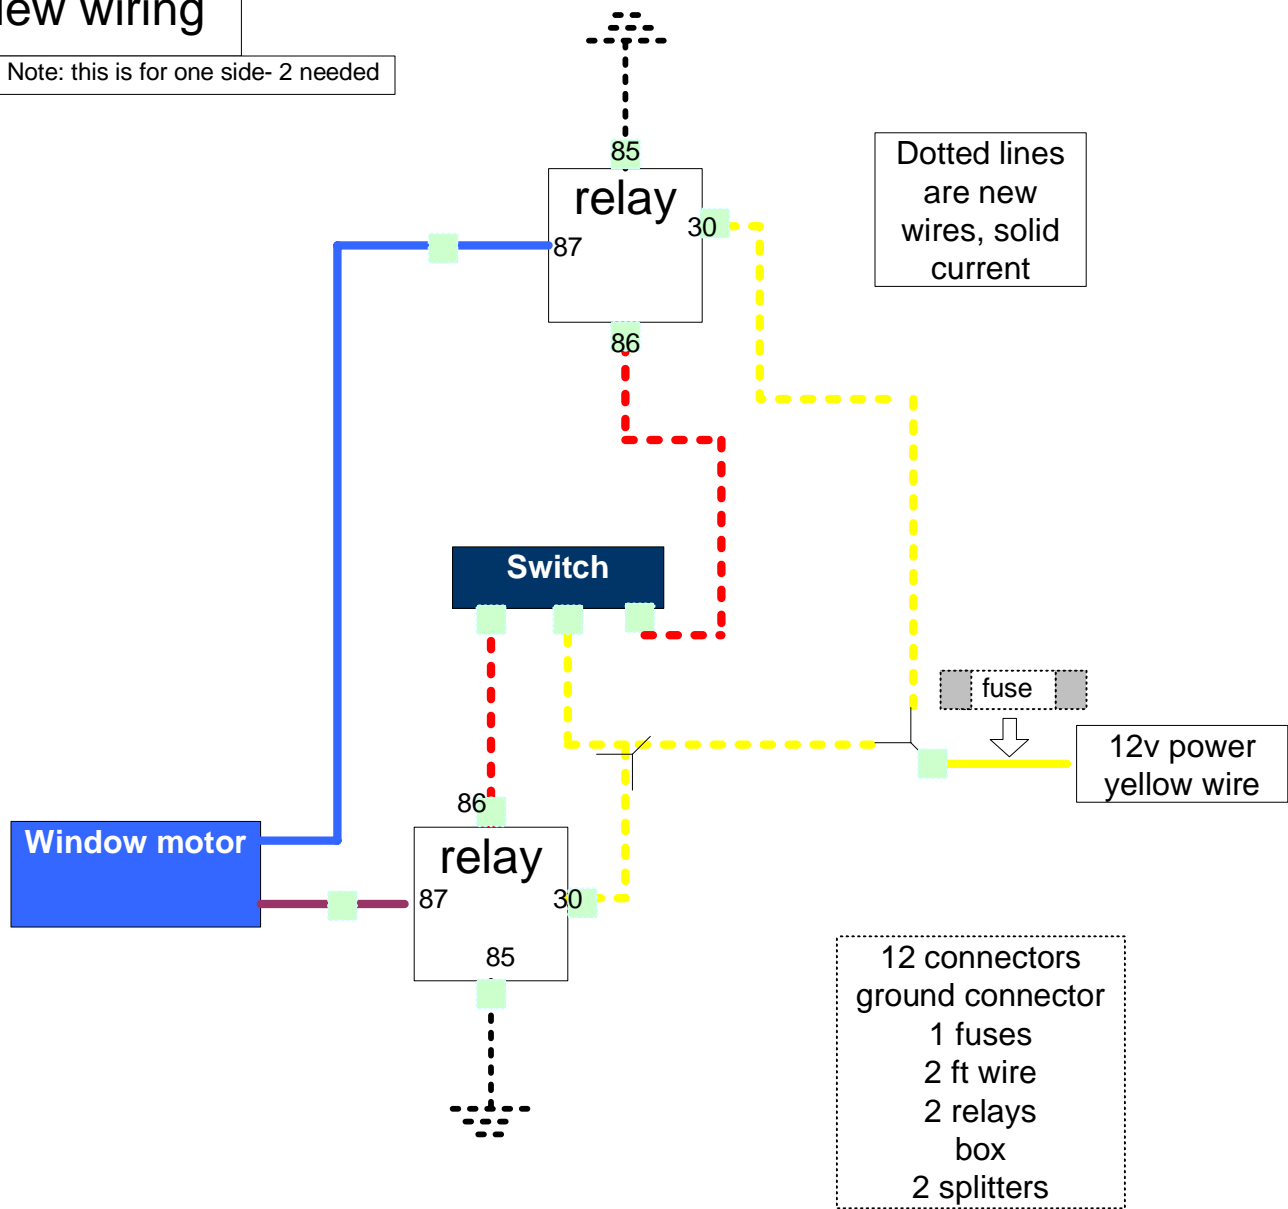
ew wiring

Note: this is for one side- 2 needed

85

relay

30

87

86

Dotted lines are new wires, solid current

Switch

fuse

12v power yellow wire

86

Window motor

relay

87

30

85

12 connectors
ground connector
1 fuses
2 ft wire
2 relays
box
2 splitters